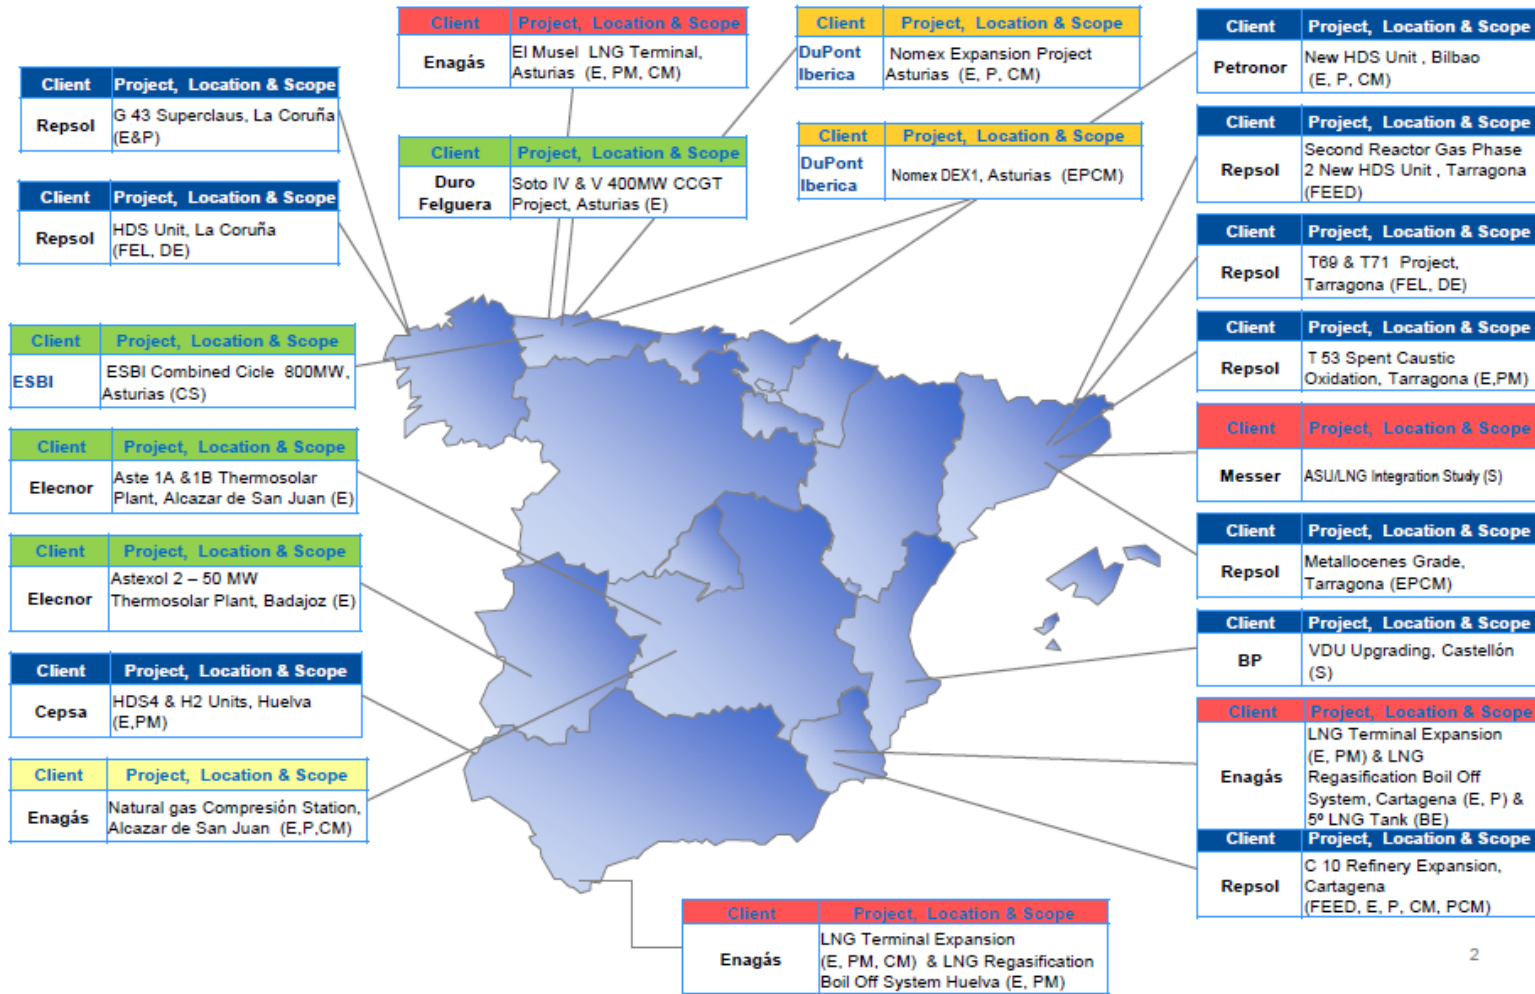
| Client | Project, Location & Scope |
|---|---|
| Repsol | G 43 Superclaus, La Coruña (E&P) |

| Client | Project, Location & Scope |
|---|---|
| Repsol | HDS Unit, La Coruña (FEL, DE) |

| Client | Project, Location & Scope |
|---|---|
| ESBI | ESBI Combined Cicle 800MW, Asturias (CS) |

| Client | Project, Location & Scope |
|---|---|
| Elecnor | Aste 1A &1B Thermosolar Plant, Alcazar de San Juan (E) |

| Client | Project, Location & Scope |
|---|---|
| Elecnor | Astexol 2 – 50 MW Thermosolar Plant, Badajoz (E) |

| Client | Project, Location & Scope |
|---|---|
| Cepsa | HDS4 & H2 Units, Huelva (E,PM) |

| Client | Project, Location & Scope |
|---|---|
| Enagás | Natural gas Compresión Station, Alcazar de San Juan (E,P,CM) |

| Client | Project, Location & Scope |
|---|---|
| Enagás | El Musel LNG Terminal, Asturias (E, PM, CM) |

| Client | Project, Location & Scope |
|---|---|
| Duro Felguera | Soto IV & V 400MW CCGT Project, Asturias (E) |

| Client | Project, Location & Scope |
|---|---|
| DuPont Iberica | Nomex Expansion Project Asturias (E, P, CM) |

| Client | Project, Location & Scope |
|---|---|
| DuPont Iberica | Nomex DEX1, Asturias (EPCM) |

| Client | Project, Location & Scope |
|---|---|
| Petronor | New HDS Unit , Bilbao (E, P, CM) |

| Client | Project, Location & Scope |
|---|---|
| Repsol | Second Reactor Gas Phase 2 New HDS Unit , Tarragona (FEED) |

| Client | Project, Location & Scope |
|---|---|
| Repsol | T69 & T71 Project, Tarragona (FEL, DE) |

| Client | Project, Location & Scope |
|---|---|
| Repsol | T 53 Spent Caustic Oxidation, Tarragona (E,PM) |

| Client | Project, Location & Scope |
|---|---|
| Messer | ASU/LNG Integration Study (S) |

| Client | Project, Location & Scope |
|---|---|
| Repsol | Metallocenes Grade, Tarragona (EPCM) |

| Client | Project, Location & Scope |
|---|---|
| BP | VDU Upgrading, Castellón (S) |

| Client | Project, Location & Scope |
|---|---|
| Enagás | LNG Terminal Expansion (E, PM) & LNG Regasification Boil Off System, Cartagena (E, P) & 5º LNG Tank (BE) |

| Client | Project, Location & Scope |
|---|---|
| Repsol | C 10 Refinery Expansion, Cartagena (FEED, E, P, CM, PCM) |

| Client | Project, Location & Scope |
|---|---|
| Enagás | LNG Terminal Expansion (E, PM, CM) & LNG Regasification Boil Off System Huelva (E, PM) |

2